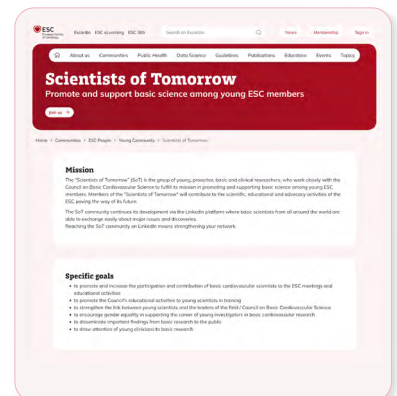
ESC European Society of Cardiology

Escardio ESC eLearning ESC 365 Search on Escardio News Membership Sign in

Home About us Communities Public Health Data Science Guidelines Publications Education Events Topics

Scientists of Tomorrow

Promote and support basic science among young ESC members

Join us

Home > Communities > ESC People > Young Community > Scientists of Tomorrow

Mission

The "Scientists of Tomorrow" (SoT) is the group of young, proactive, basic and clinical researchers, who work closely with the Council on Basic Cardiovascular Science to fulfil its mission in promoting and supporting basic science among young ESC members. Members of the "Scientists of Tomorrow" will contribute to the scientific, educational and advocacy activities of the ESC paving the way of its future.

The SoT community continues its development via the LinkedIn platform where basic scientists from all around the world are able to exchange easily about major issues and discoveries.
Reaching the SoT community on LinkedIn means strengthening your network.

Specific goals

- to promote and increase the participation and contribution of basic cardiovascular scientists to the ESC meetings and educational activities
- to promote the Council's educational activities to young scientists in training
- to strengthen the link between young scientists and the leaders of the field / Council on Basic Cardiovascular Science
- to encourage gender equality in supporting the career of young investigators in basic cardiovascular research
- to disseminate important findings from basic research to the public
- to draw attention of young clinicians to basic research